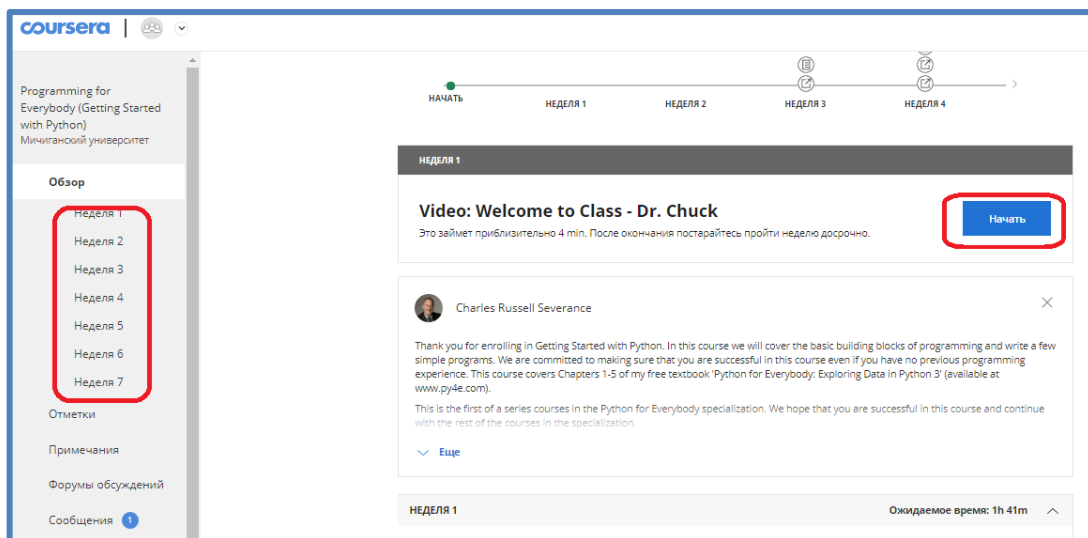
coursera

Programming for Everybody (Getting Started with Python)
Мичиганский университет

Обзор
Неделя 1
Неделя 2
Неделя 3
Неделя 4
Неделя 5
Неделя 6
Неделя 7
Отметки
Примечания
Форумы обсуждений
Сообщения 1

НАЧАТЬ
НЕДЕЛЯ 1
НЕДЕЛЯ 2
НЕДЕЛЯ 3
НЕДЕЛЯ 4

НЕДЕЛЯ 1

Video: Welcome to Class - Dr. Chuck
Это займет приблизительно 4 min. После окончания постарайтесь пройти неделю досрочно.

Начать

Charles Russell Severance

Thank you for enrolling in Getting Started with Python. In this course we will cover the basic building blocks of programming and write a few simple programs. We are committed to making sure that you are successful in this course even if you have no previous programming experience. This course covers Chapters 1-5 of my free textbook 'Python for Everybody: Exploring Data in Python 3' (available at www.py4e.com).

This is the first of a series courses in the Python for Everybody specialization. We hope that you are successful in this course and continue with the rest of the courses in the specialization.

Еще

НЕДЕЛЯ 1
Ожидаемое время: 1h 41m